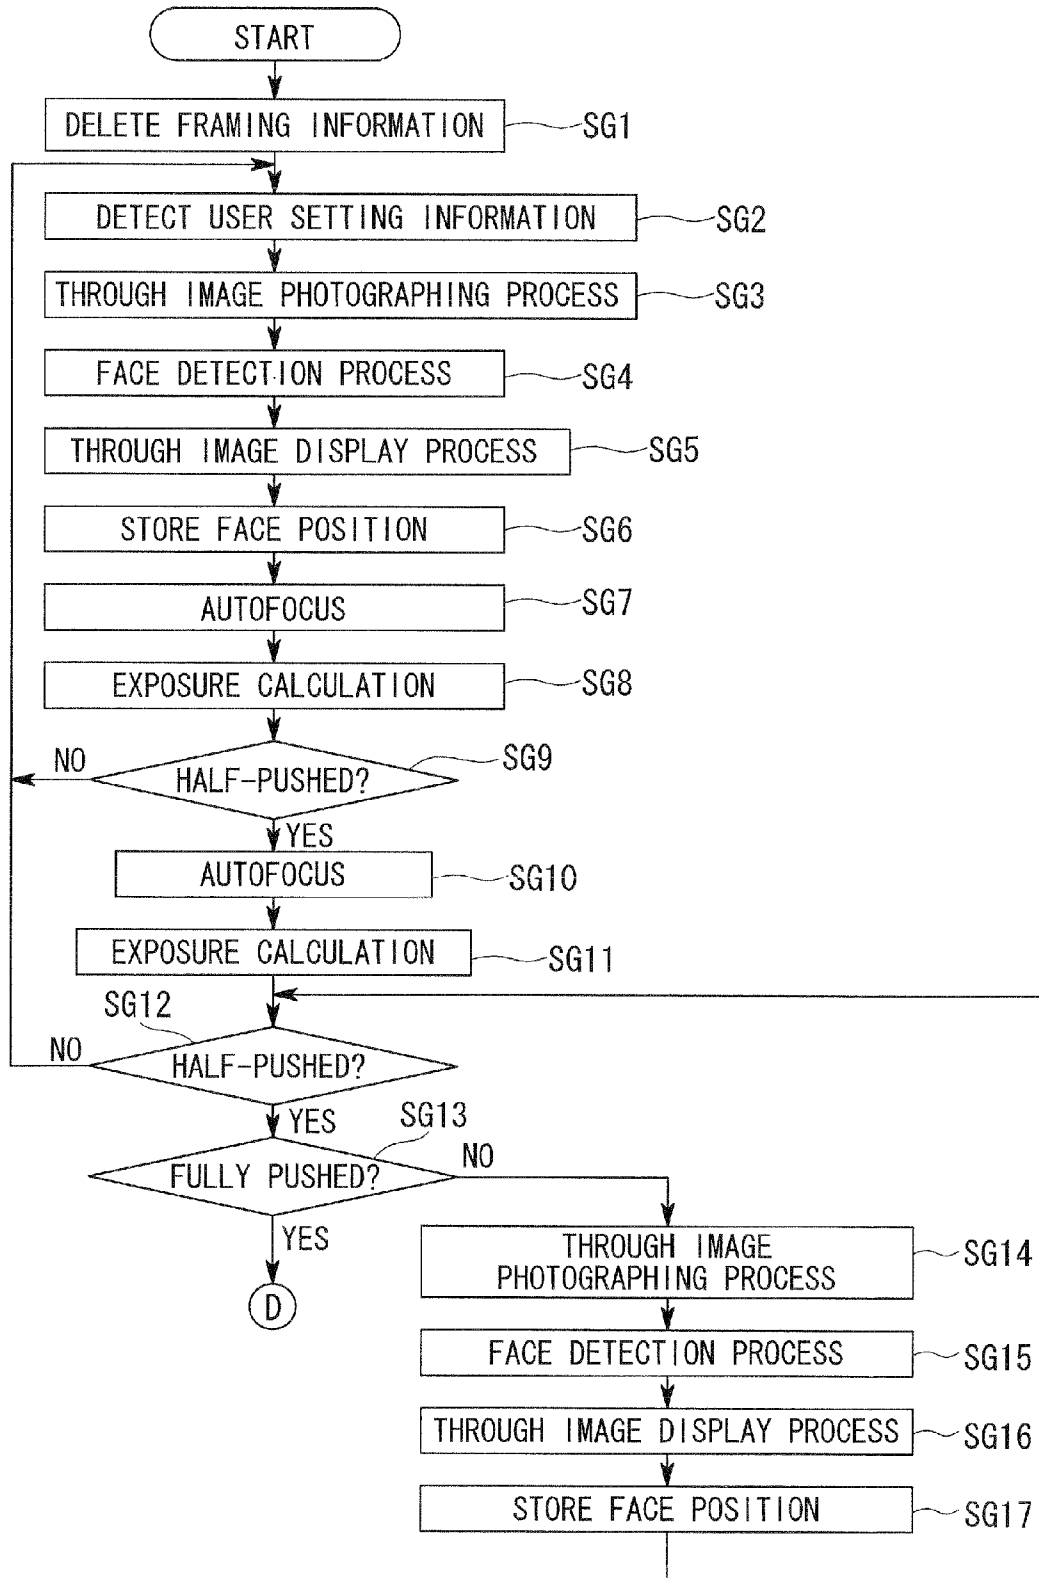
START

DELETE FRAMING INFORMATION SG1

DETECT USER SETTING INFORMATION SG2

THROUGH IMAGE PHOTOGRAPHING PROCESS SG3

FACE DETECTION PROCESS SG4

THROUGH IMAGE DISPLAY PROCESS SG5

STORE FACE POSITION SG6

AUTOFOCUS SG7

EXPOSURE CALCULATION SG8

HALF-PUSHED? SG9

NO

YES

AUTOFOCUS SG10

EXPOSURE CALCULATION SG11

SG12

HALF-PUSHED?

NO

YES

SG13

FULLY PUSHED?

NO

YES

D

THROUGH IMAGE PHOTOGRAPHING PROCESS SG14

FACE DETECTION PROCESS SG15

THROUGH IMAGE DISPLAY PROCESS SG16

STORE FACE POSITION SG17